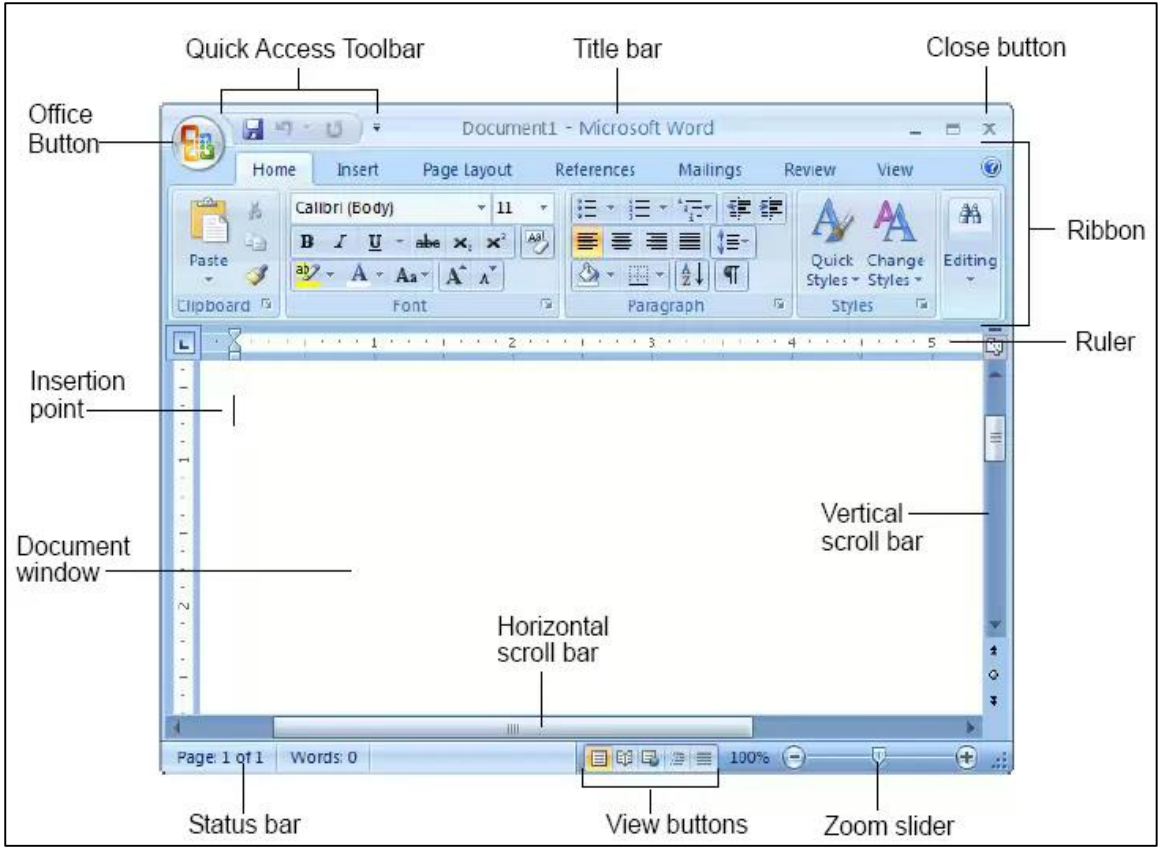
Quick Access Toolbar

Title bar

Close button

Office Button

Document1 - Microsoft Word

Home Insert Page Layout References Mailings Review View

Calibri (Body) 11

B I U abe $x_2$ $x^2$

Aa A A

Paste

Clipboard

Font

Paragraph

Quick Styles

Change Styles

Styles

Editing

Ribbon

Ruler

1 2 3 4 5

Insertion point

Vertical scroll bar

Document window

Horizontal scroll bar

Page: 1 of 1 Words: 0

100%

Status bar

View buttons

Zoom slider